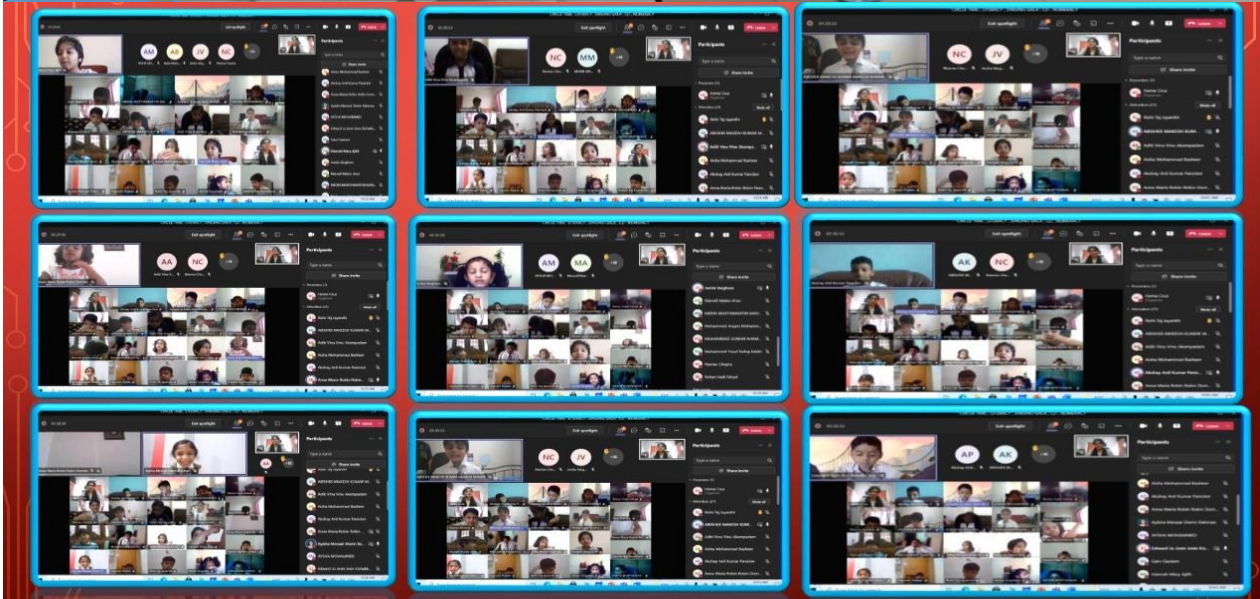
AM AB JV NC
Participants
Exit spotlight
Leave

NC MM
Participants
Share invite

NC JV
Participants
Share invite

AA NC
Participants
Share invite

AM MA
Participants
Share invite

AK NC
Participants
Share invite

Participants
Share invite

NC JV
Participants
Share invite

AP AK
Participants
Share invite